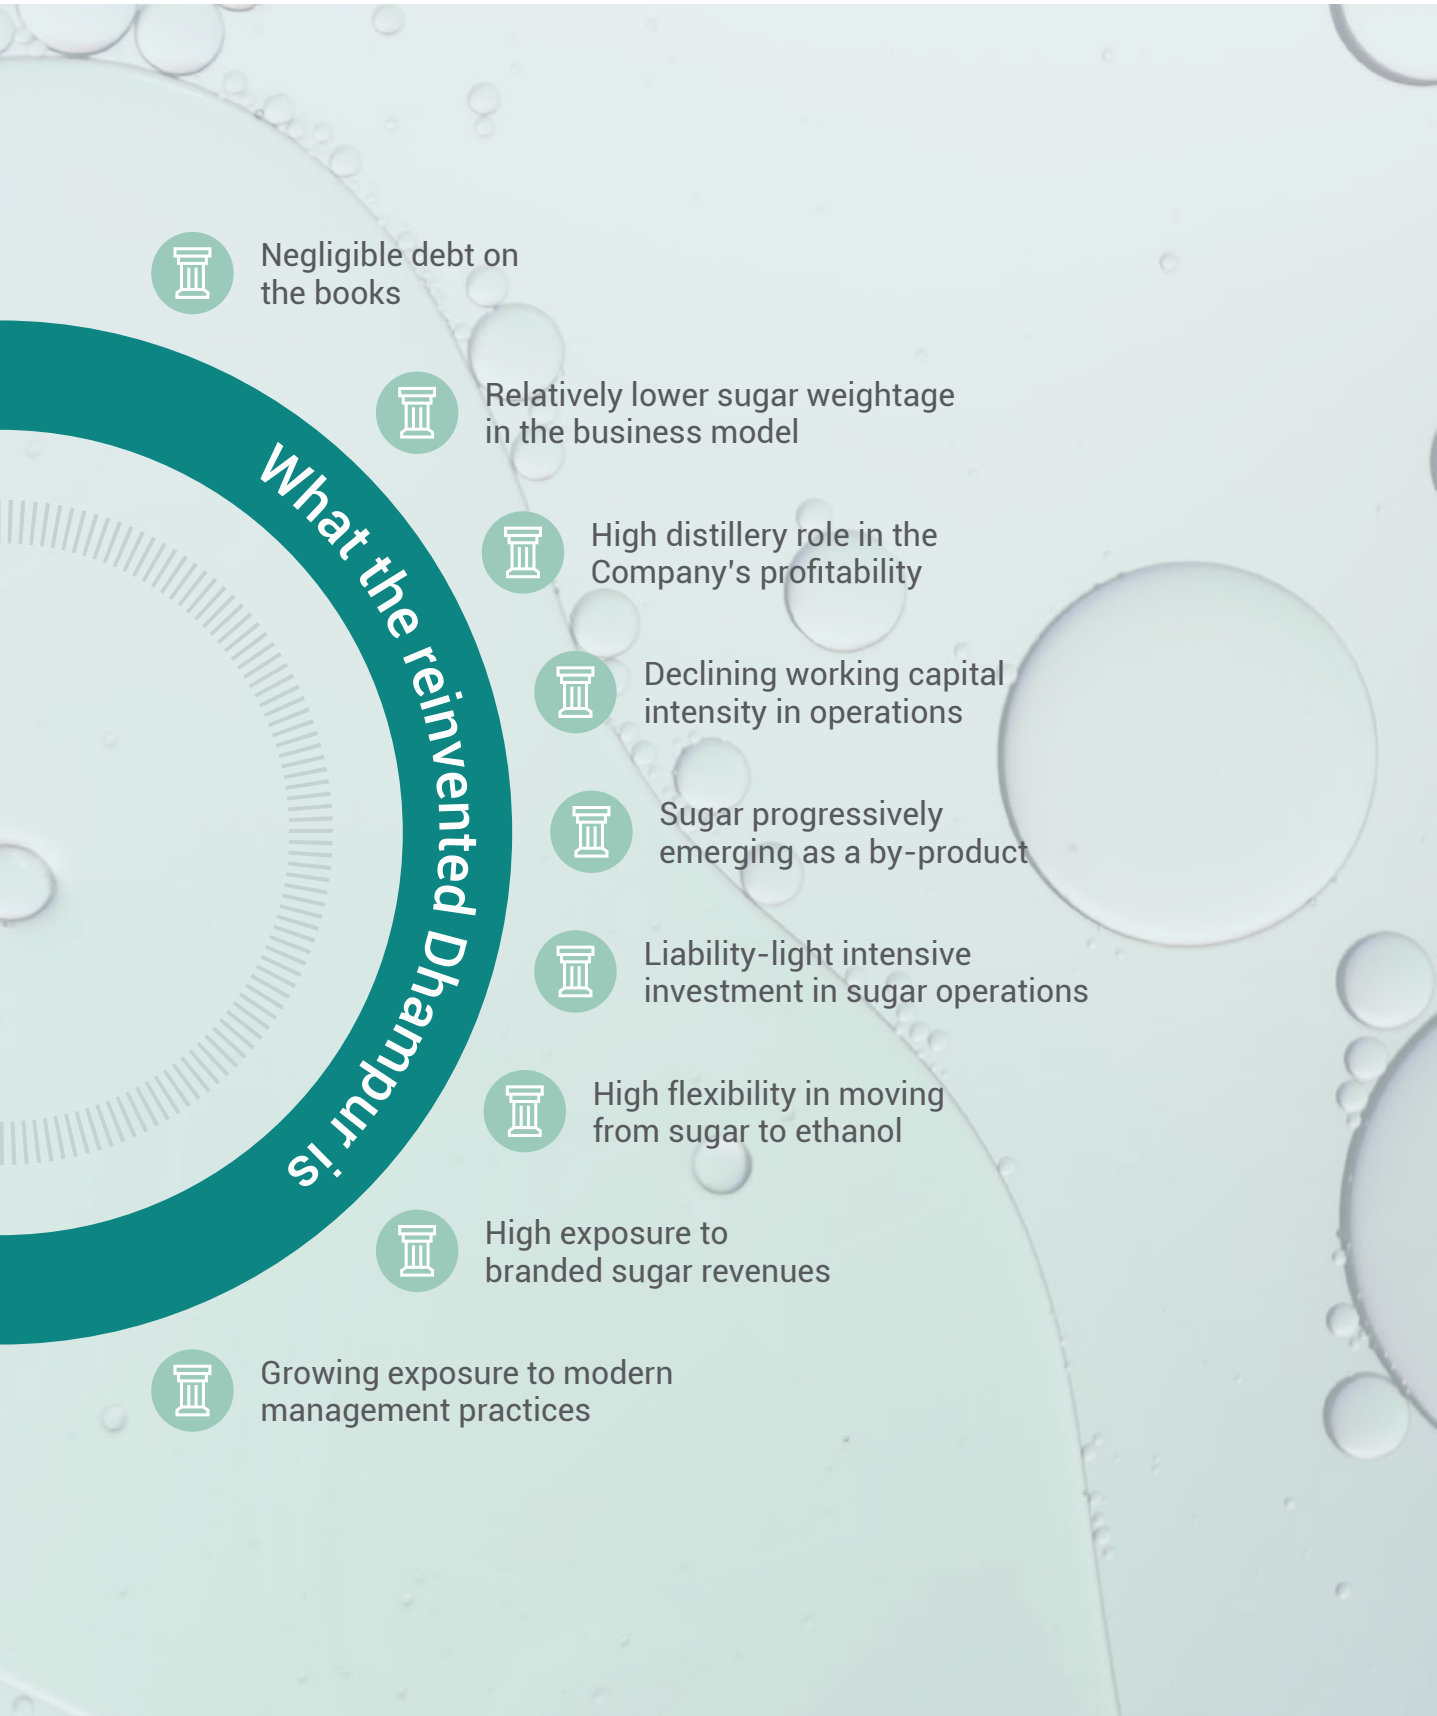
What the reinvented Dhampur is

Negligible debt on the books

Relatively lower sugar weightage in the business model

High distillery role in the Company's profitability

Declining working capital intensity in operations

Sugar progressively emerging as a by-product

Liability-light intensive investment in sugar operations

High flexibility in moving from sugar to ethanol

High exposure to branded sugar revenues

Growing exposure to modern management practices